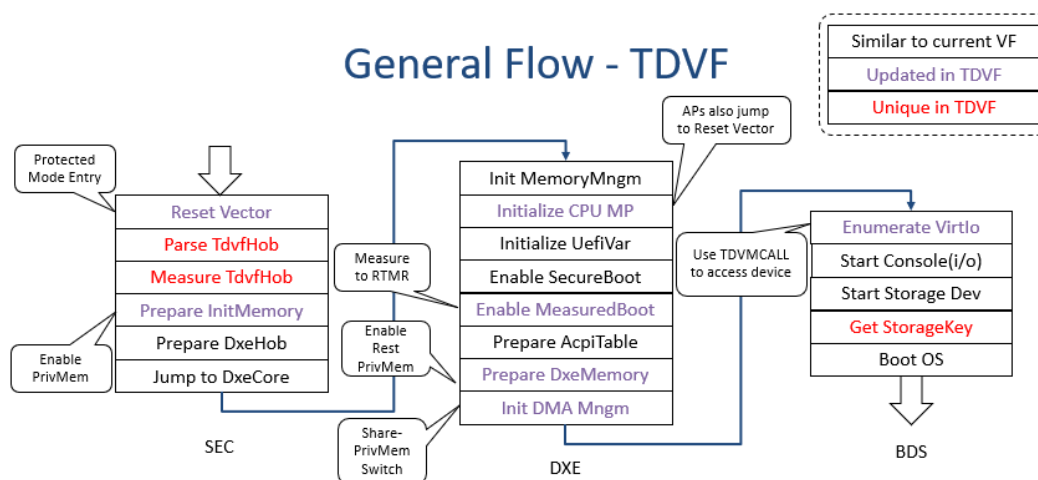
General Flow - TDVF

Similar to current VF
Updated in TDVF
Unique in TDVF

Protected Mode Entry

Reset Vector
Parse TdvfHob
Measure TdvfHob
Prepare InitMemory
Prepare DxeHob
Jump to DxeCore

Enable PrivMem

SEC

APs also jump to Reset Vector

Measure to RTMR

Enable Rest PrivMem

Share-PrivMem Switch

Init MemoryMngm
Initialize CPU MP
Initialize UefiVar
Enable SecureBoot
Enable MeasuredBoot
Prepare AcpiTable
Prepare DxeMemory
Init DMA Mngm

DXE

Use TDVMCALL to access device

Enumerate VirtIo
Start Console(i/o)
Start Storage Dev
Get StorageKey
Boot OS

BDS